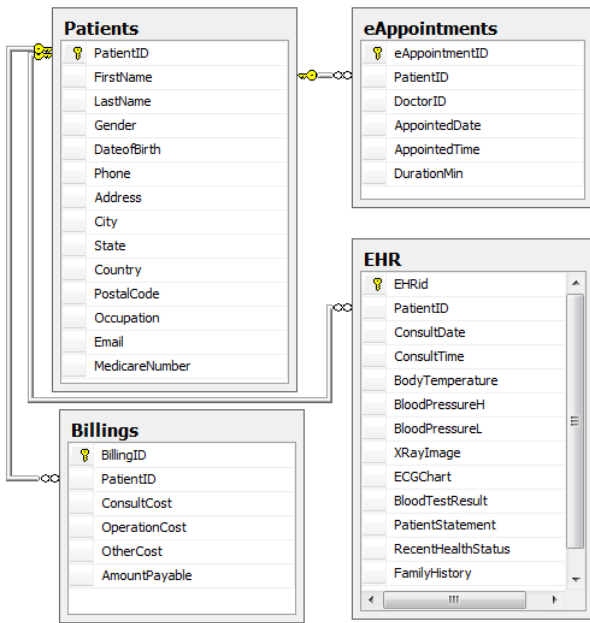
Patients
PatientID
FirstName
LastName
Gender
DateofBirth
Phone
Address
City
State
Country
PostalCode
Occupation
Email
MedicareNumber

eAppointments
eAppointmentID
PatientID
DoctorID
AppointedDate
AppointedTime
DurationMin

EHR
EHRid
PatientID
ConsultDate
ConsultTime
BodyTemperature
BloodPressureH
BloodPressureL
XRayImage
ECGChart
BloodTestResult
PatientStatement
RecentHealthStatus
FamilyHistory

Billings
BillingID
PatientID
ConsultCost
OperationCost
OtherCost
AmountPayable